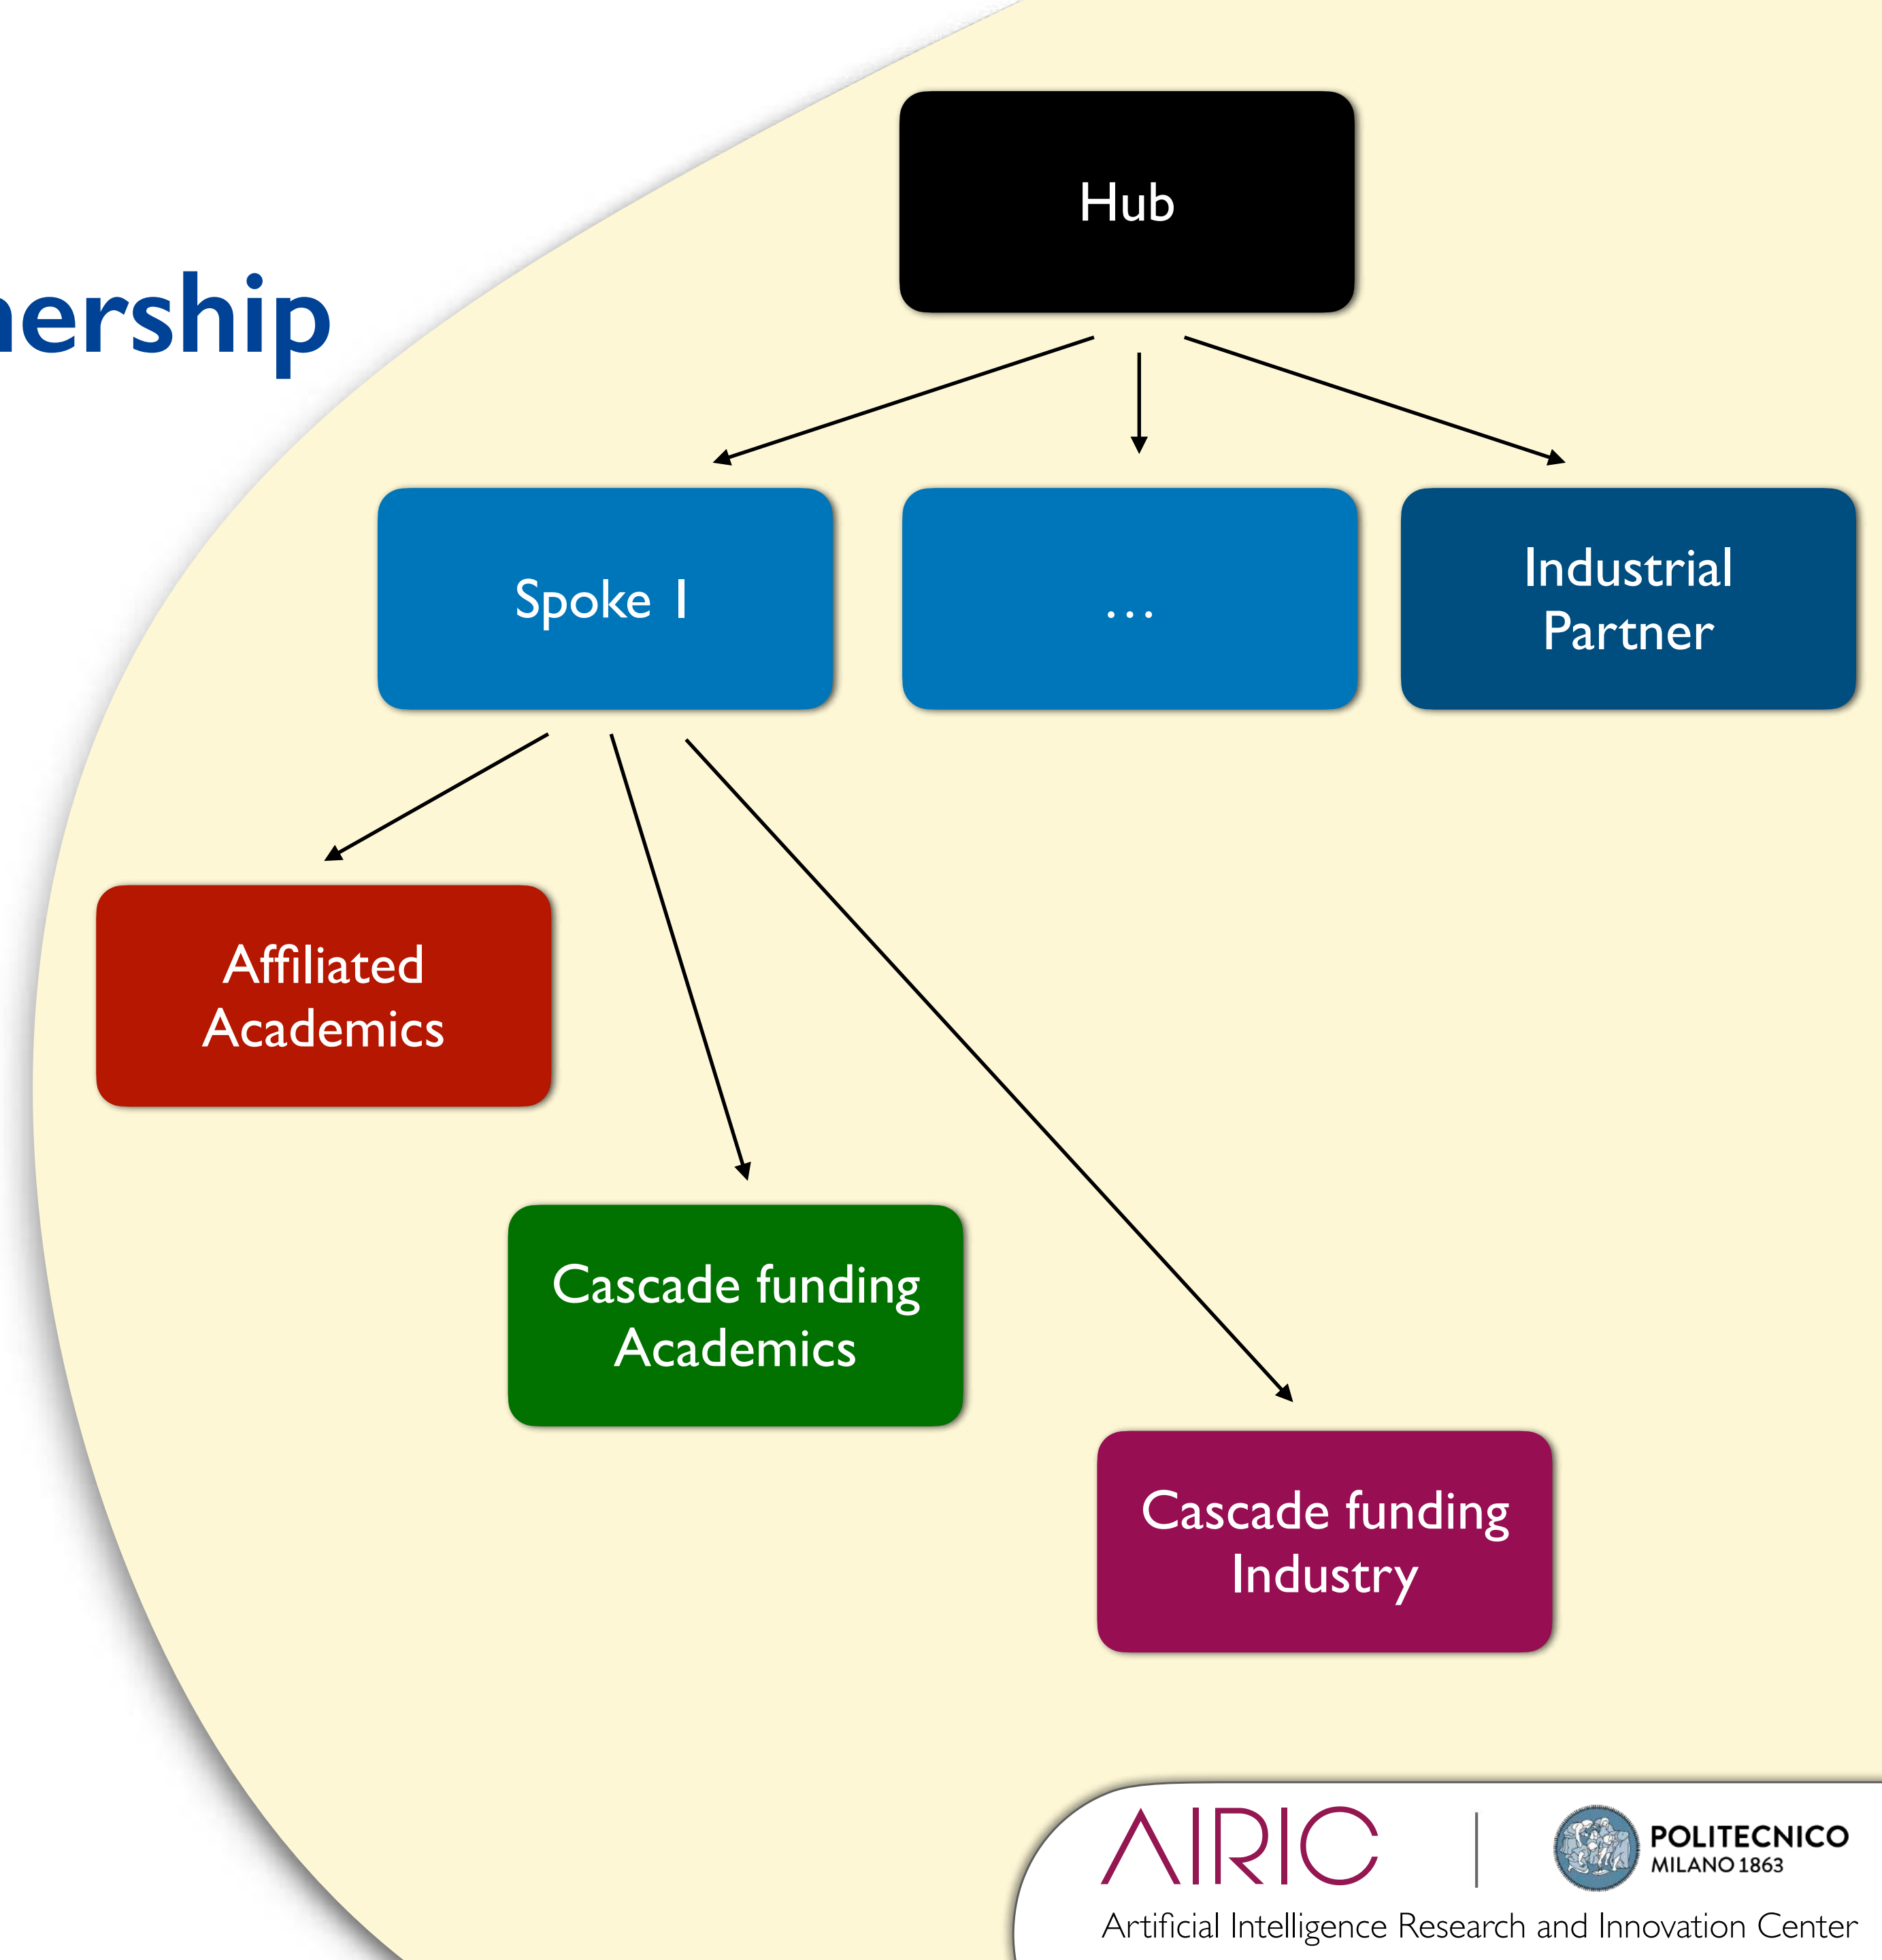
nership

Hub

Spoke 1

...

Industrial Partner

Affiliated Academics

Cascade funding Academics

Cascade funding Industry

AIRIC | POLITECNICO MILANO 1863

Artificial Intelligence Research and Innovation Center